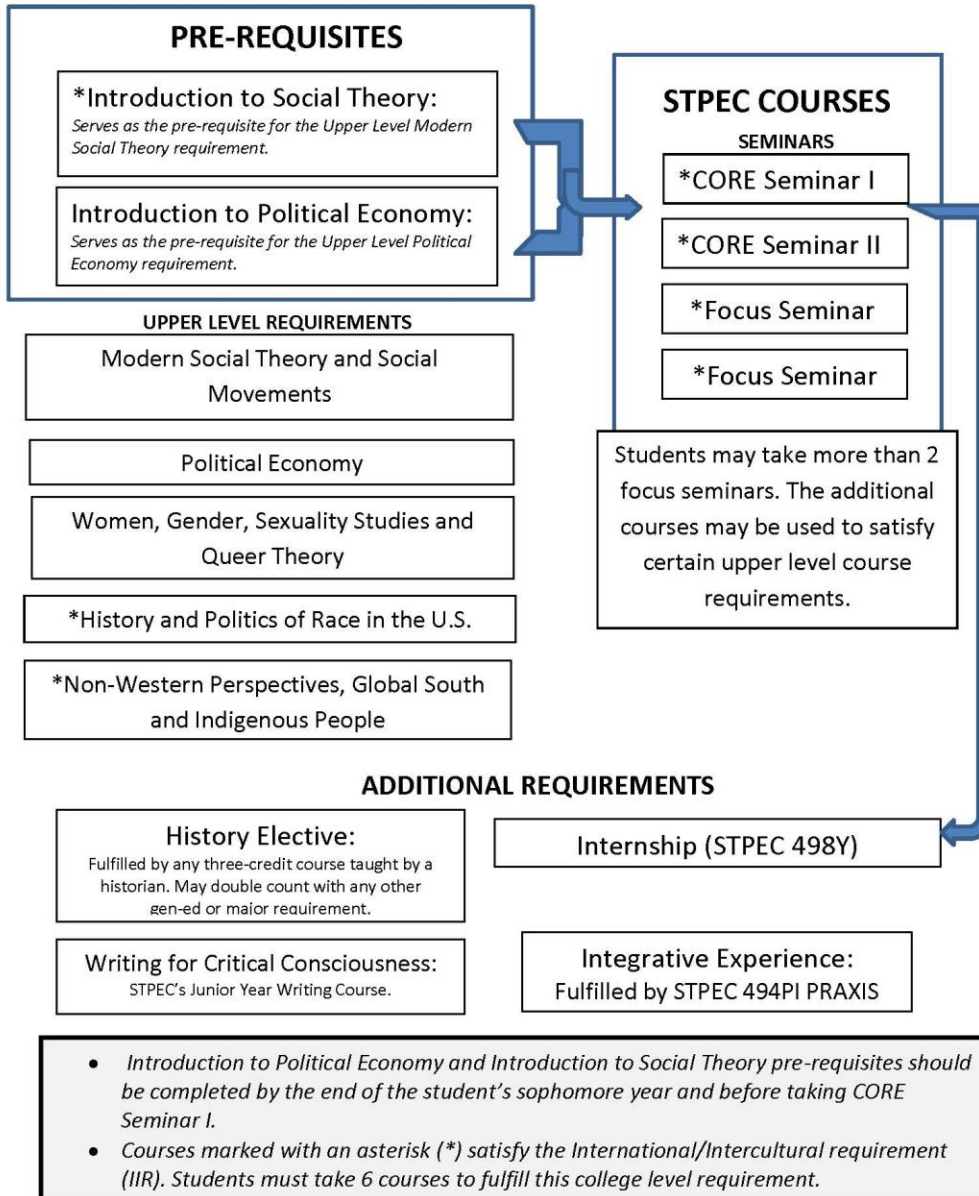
PRE-REQUISITES

*Introduction to Social Theory:
Serves as the pre-requisite for the Upper Level Modern Social Theory requirement.

Introduction to Political Economy:
Serves as the pre-requisite for the Upper Level Political Economy requirement.

STPEC COURSES

SEMINARS

*CORE Seminar I

*CORE Seminar II

*Focus Seminar

*Focus Seminar

Students may take more than 2 focus seminars. The additional courses may be used to satisfy certain upper level course requirements.

UPPER LEVEL REQUIREMENTS

Modern Social Theory and Social Movements

Political Economy

Women, Gender, Sexuality Studies and Queer Theory

*History and Politics of Race in the U.S.

*Non-Western Perspectives, Global South and Indigenous People

ADDITIONAL REQUIREMENTS

History Elective:
Fulfilled by any three-credit course taught by a historian. May double count with any other gen-ed or major requirement.

Internship (STPEC 498Y)

Writing for Critical Consciousness:
STPEC's Junior Year Writing Course.

Integrative Experience:
Fulfilled by STPEC 494PI PRAXIS

• Introduction to Political Economy and Introduction to Social Theory pre-requisites should be completed by the end of the student's sophomore year and before taking CORE Seminar I.
• Courses marked with an asterisk (*) satisfy the International/Intercultural requirement (IIR). Students must take 6 courses to fulfill this college level requirement.